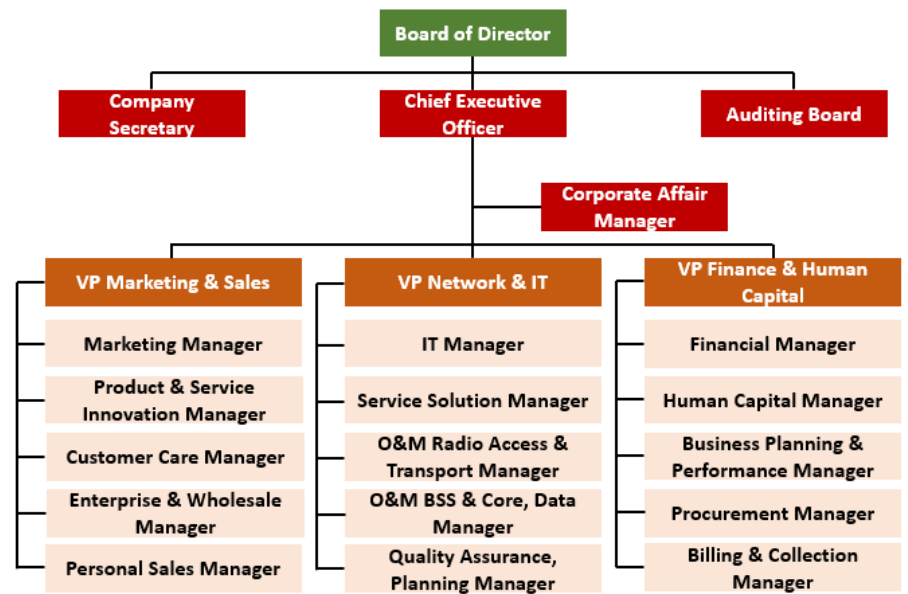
Board of Director

Company Secretary

Chief Executive Officer

Auditing Board

Corporate Affair Manager

VP Marketing & Sales

Marketing Manager

Product & Service Innovation Manager

Customer Care Manager

Enterprise & Wholesale Manager

Personal Sales Manager

VP Network & IT

IT Manager

Service Solution Manager

O&M Radio Access & Transport Manager

O&M BSS & Core, Data Manager

Quality Assurance, Planning Manager

VP Finance & Human Capital

Financial Manager

Human Capital Manager

Business Planning & Performance Manager

Procurement Manager

Billing & Collection Manager